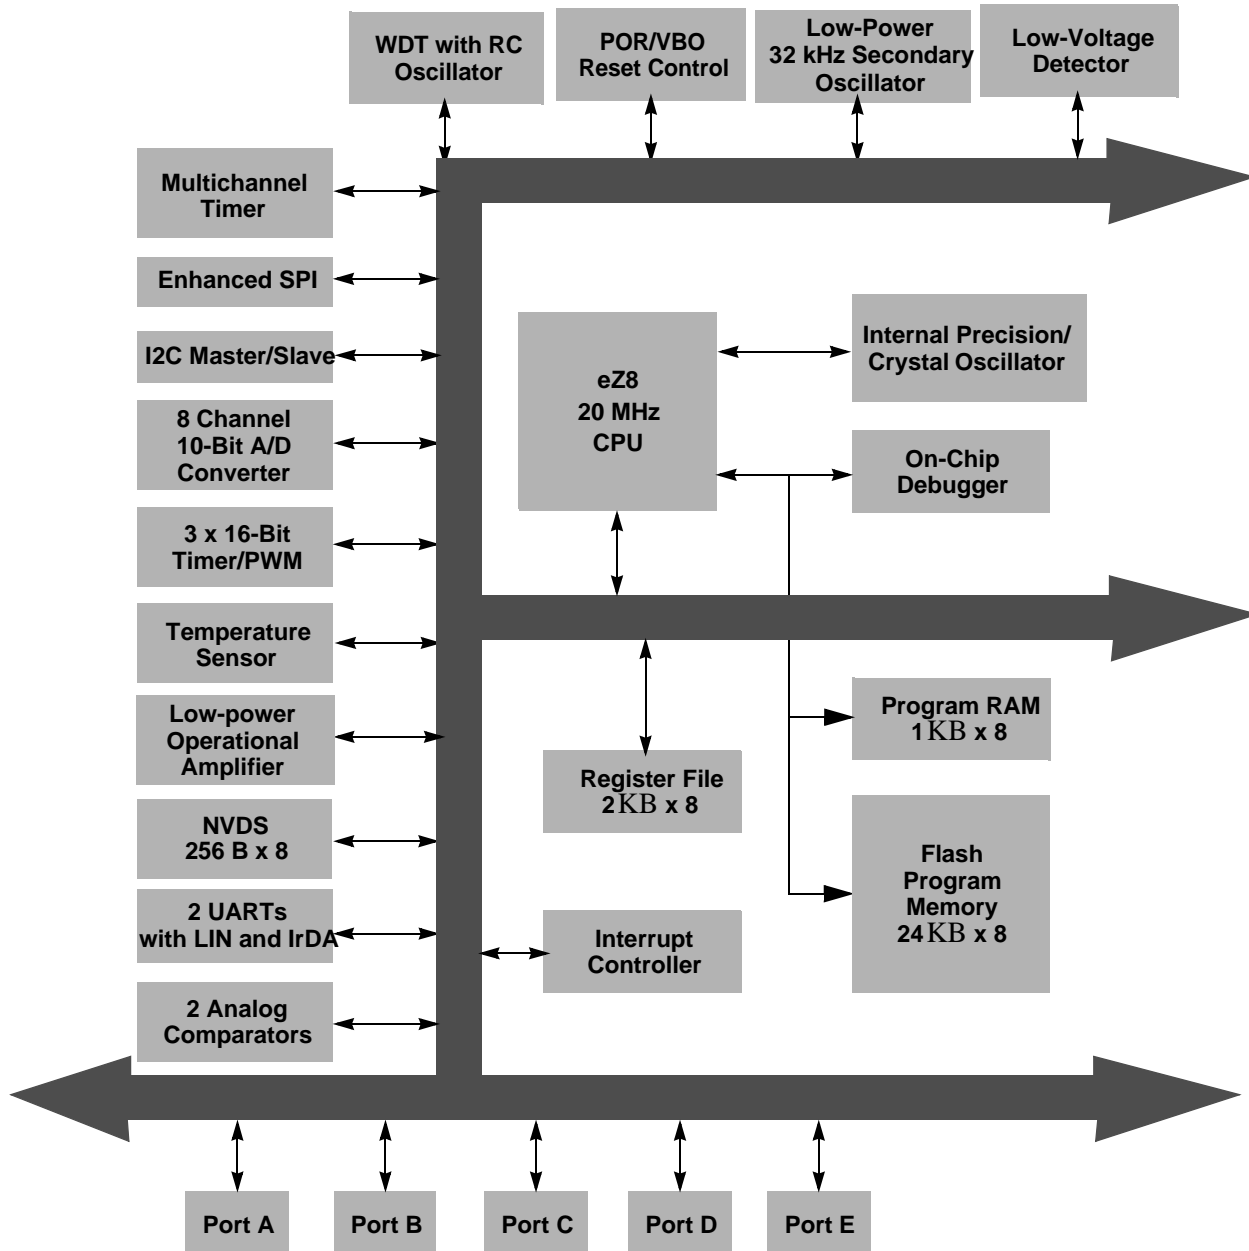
WDT with RC Oscillator

POR/VBO Reset Control

Low-Power 32 kHz Secondary Oscillator

Low-Voltage Detector

Multichannel Timer

Enhanced SPI

I2C Master/Slave

8 Channel 10-Bit A/D Converter

3 x 16-Bit Timer/PWM

Temperature Sensor

Low-power Operational Amplifier

NVDS 256 B x 8

2 UARTs with LIN and IrDA

2 Analog Comparators

eZ8 20 MHz CPU

Internal Precision/ Crystal Oscillator

On-Chip Debugger

Program RAM 1KB x 8

Register File 2KB x 8

Flash Program Memory 24KB x 8

Interrupt Controller

Port A

Port B

Port C

Port D

Port E